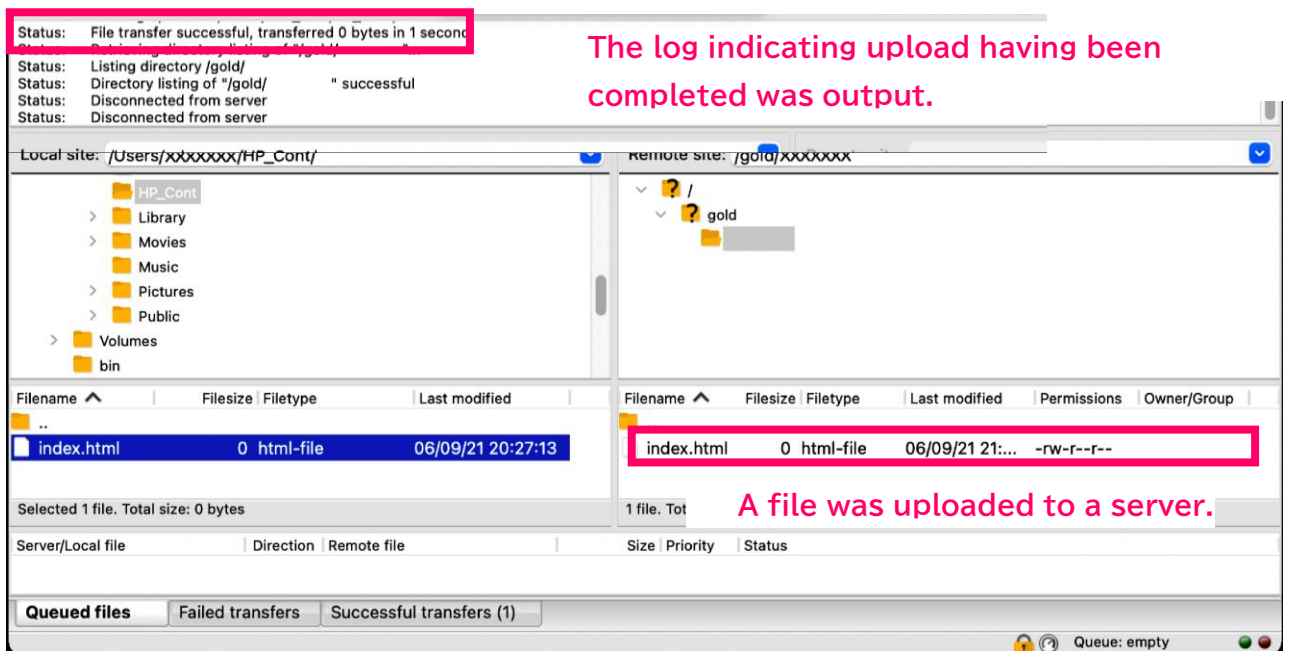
Status: File transfer successful, transferred 0 bytes in 1 secon
Status: Retrieving directory listing of "/gold/ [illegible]
Status: Listing directory /gold/
Status: Directory listing of "/gold/ " successful
Status: Disconnected from server
Status: Disconnected from server

The log indicating upload having been completed was output.

Local site: /Users/xxxxxxx/HP_Cont/

Remote site: /gold/xxxxxxx

HP_Cont
Library
Movies
Music
Pictures
Public
Volumes
bin

/
gold

| Filename | Filesize | Filetype | Last modified |
|---|---|---|---|
| .. | | | |
| index.html | 0 | html-file | 06/09/21 20:27:13 |

| Filename | Filesize | Filetype | Last modified | Permissions | Owner/Group |
|---|---|---|---|---|---|
| .. | | | | | |
| index.html | 0 | html-file | 06/09/21 21:... | -rw-r--r-- | |

Selected 1 file. Total size: 0 bytes

1 file. Tot

A file was uploaded to a server.

Server/Local file | Direction | Remote file | Size | Priority | Status

Queued files | Failed transfers | Successful transfers (1)

Queue: empty